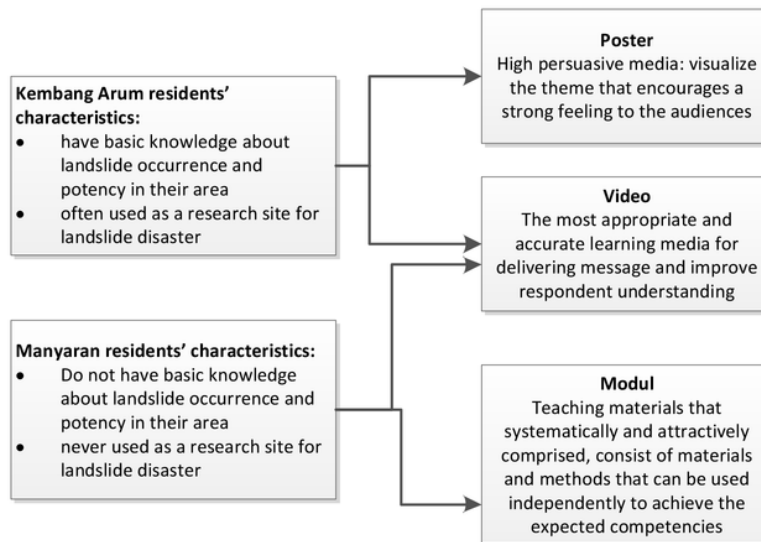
Kembang Arum residents' characteristics:
• have basic knowledge about landslide occurrence and potency in their area
• often used as a research site for landslide disaster

Manyaran residents' characteristics:
• Do not have basic knowledge about landslide occurrence and potency in their area
• never used as a research site for landslide disaster

Poster
High persuasive media: visualize the theme that encourages a strong feeling to the audiences

Video
The most appropriate and accurate learning media for delivering message and improve respondent understanding

Modul
Teaching materials that systematically and attractively comprised, consist of materials and methods that can be used independently to achieve the expected competencies